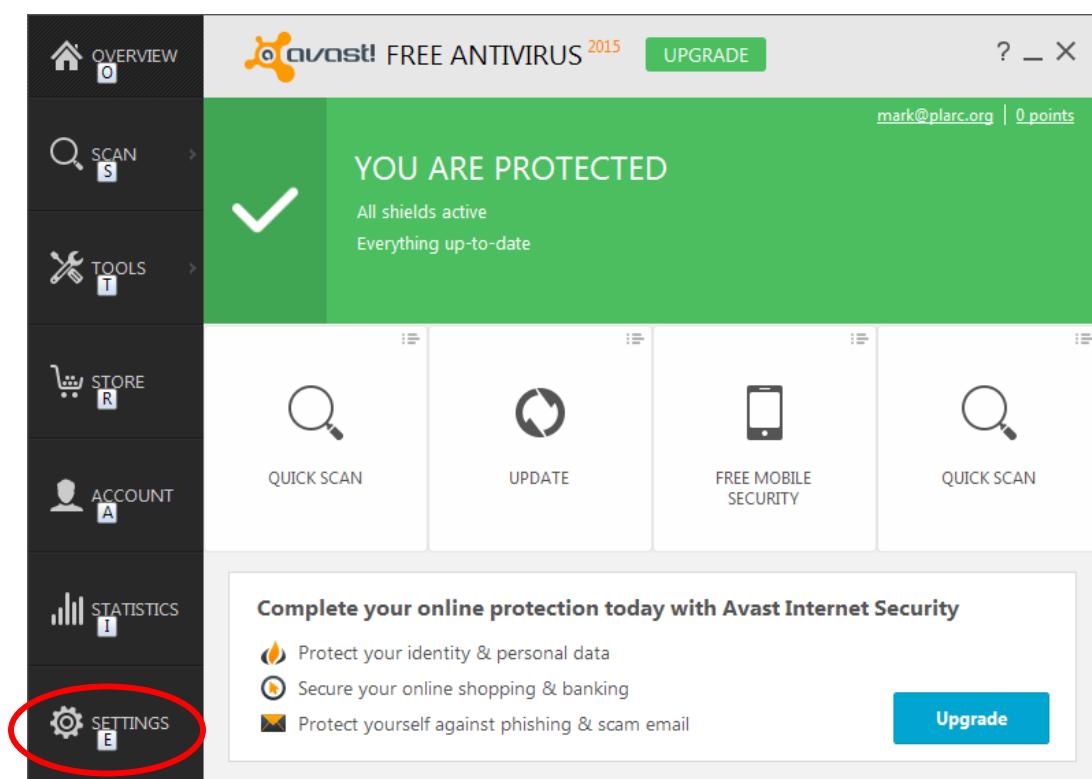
OVERVIEW
O

SCAN
S

TOOLS
T

STORE
R

ACCOUNT
A

STATISTICS
I

SETTINGS
E

avast! FREE ANTIVIRUS 2015 UPGRADE

? _ X

mark@plarc.org | 0 points

YOU ARE PROTECTED
All shields active
Everything up-to-date

QUICK SCAN

UPDATE

FREE MOBILE SECURITY

QUICK SCAN

Complete your online protection today with Avast Internet Security
Protect your identity & personal data
Secure your online shopping & banking
Protect yourself against phishing & scam email

Upgrade